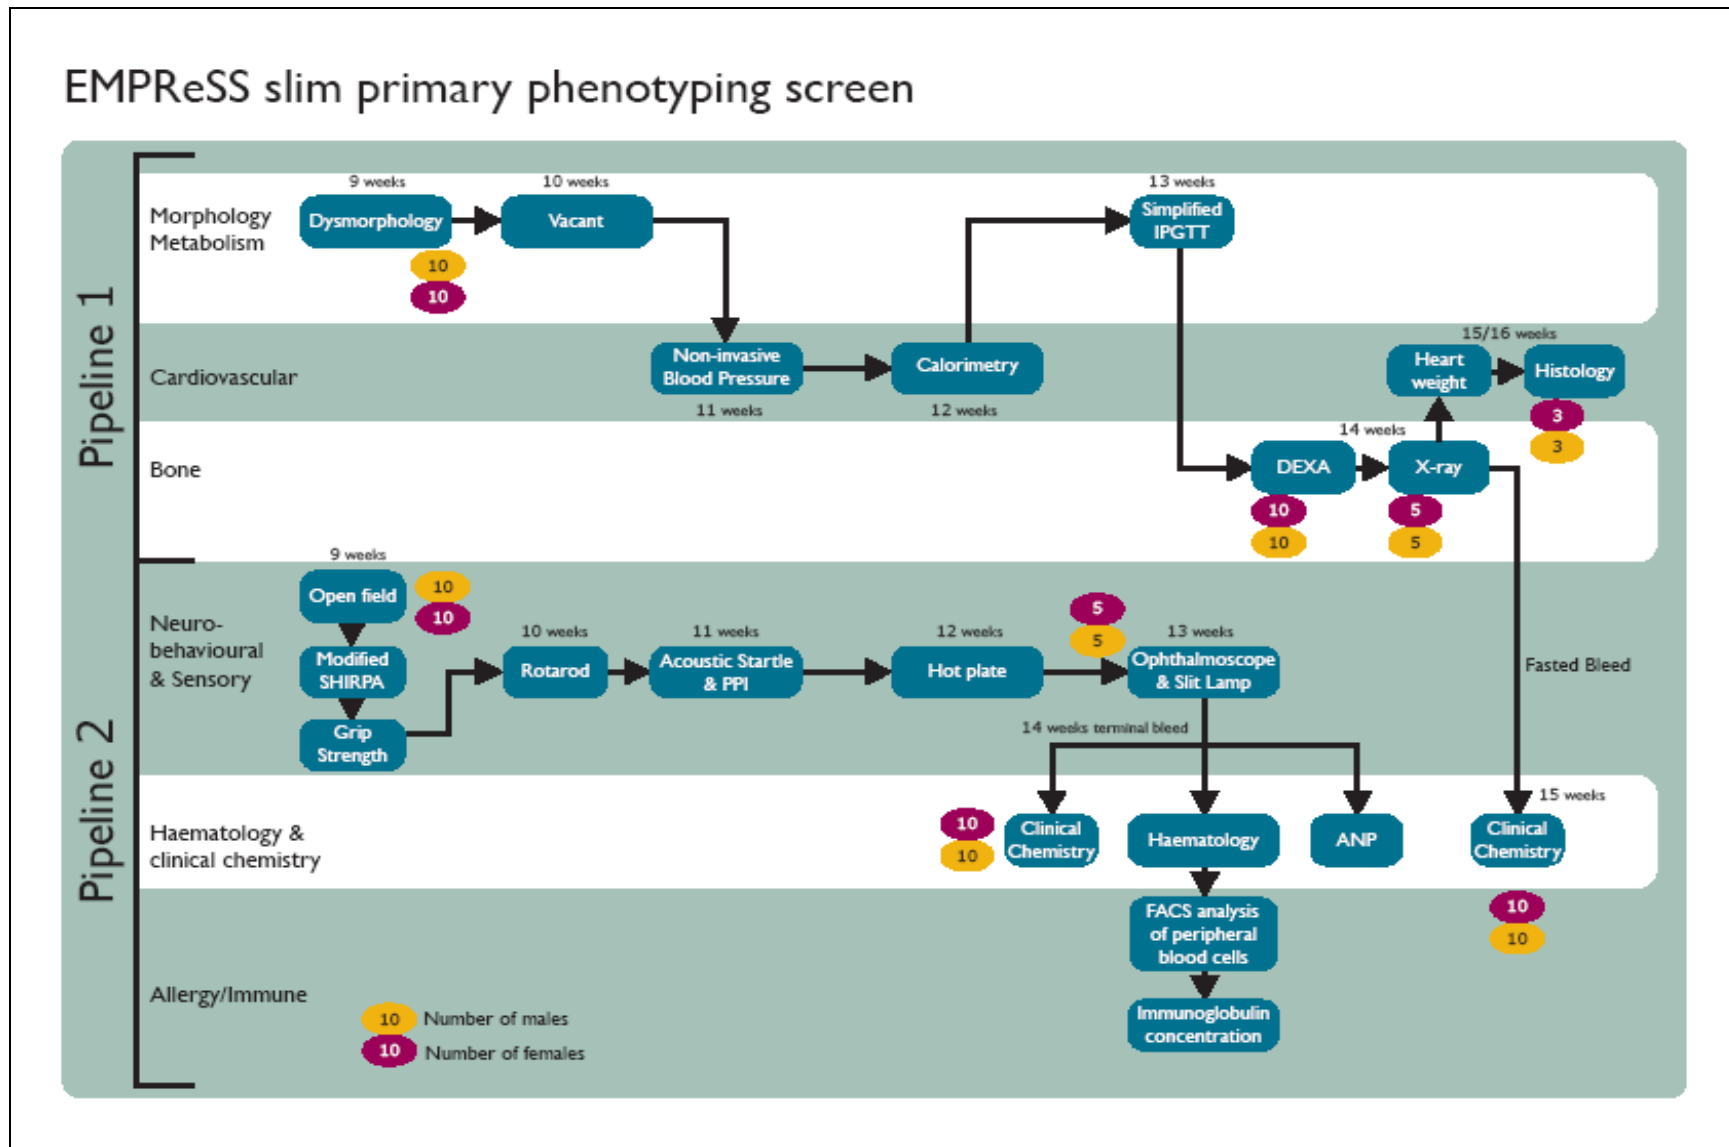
EMPReSS slim primary phenotyping screen

Pipeline 1

Morphology Metabolism

9 weeks
Dysmorphology
10
10

10 weeks
Vacant

13 weeks
Simplified IPGTT

Cardiovascular

Non-invasive Blood Pressure
11 weeks

Calorimetry
12 weeks

15/16 weeks
Heart weight
Histology
3
3

Bone

14 weeks
DEXA
10
10

X-ray
5
5

Pipeline 2

Neuro-behavioural & Sensory

9 weeks
Open field
10
10

Modified SHIRPA

Grip Strength

10 weeks
Rotarod

11 weeks
Acoustic Startle & PPI

12 weeks
Hot plate

5
5
13 weeks
Ophthalmoscope & Slit Lamp

14 weeks terminal bleed

Fasted Bleed

Haematology & clinical chemistry

10
10
Clinical Chemistry

Haematology

ANP

15 weeks
Clinical Chemistry
10
10

Allergy/Immune

FACS analysis of peripheral blood cells

Immunoglobulin concentration

10 Number of males
10 Number of females